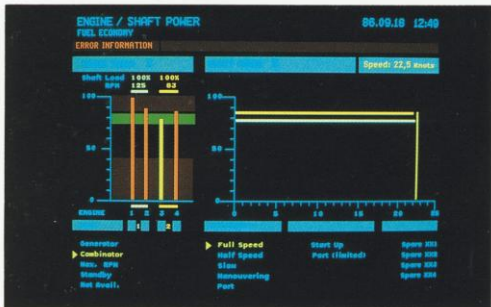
ENGINE / SHAFT POWER
FUEL ECONOMY
ERROR INFORMATION

86.09.18 12:49

Speed: 22,5 Knots

Shaft Load 100% 100%
RPM 125 83

100
50
0

100
50
0

ENGINE 1 2 3 4

0 5 10 15 20 25

Generator
Combinator
Nom. RPM
Standby
Not Avail.

Full Speed
Half Speed
Slow
Manouvering
Port

Start Up
Port (limited)

Spare XXX
Spare XXX
Spare XXX
Spare XXX